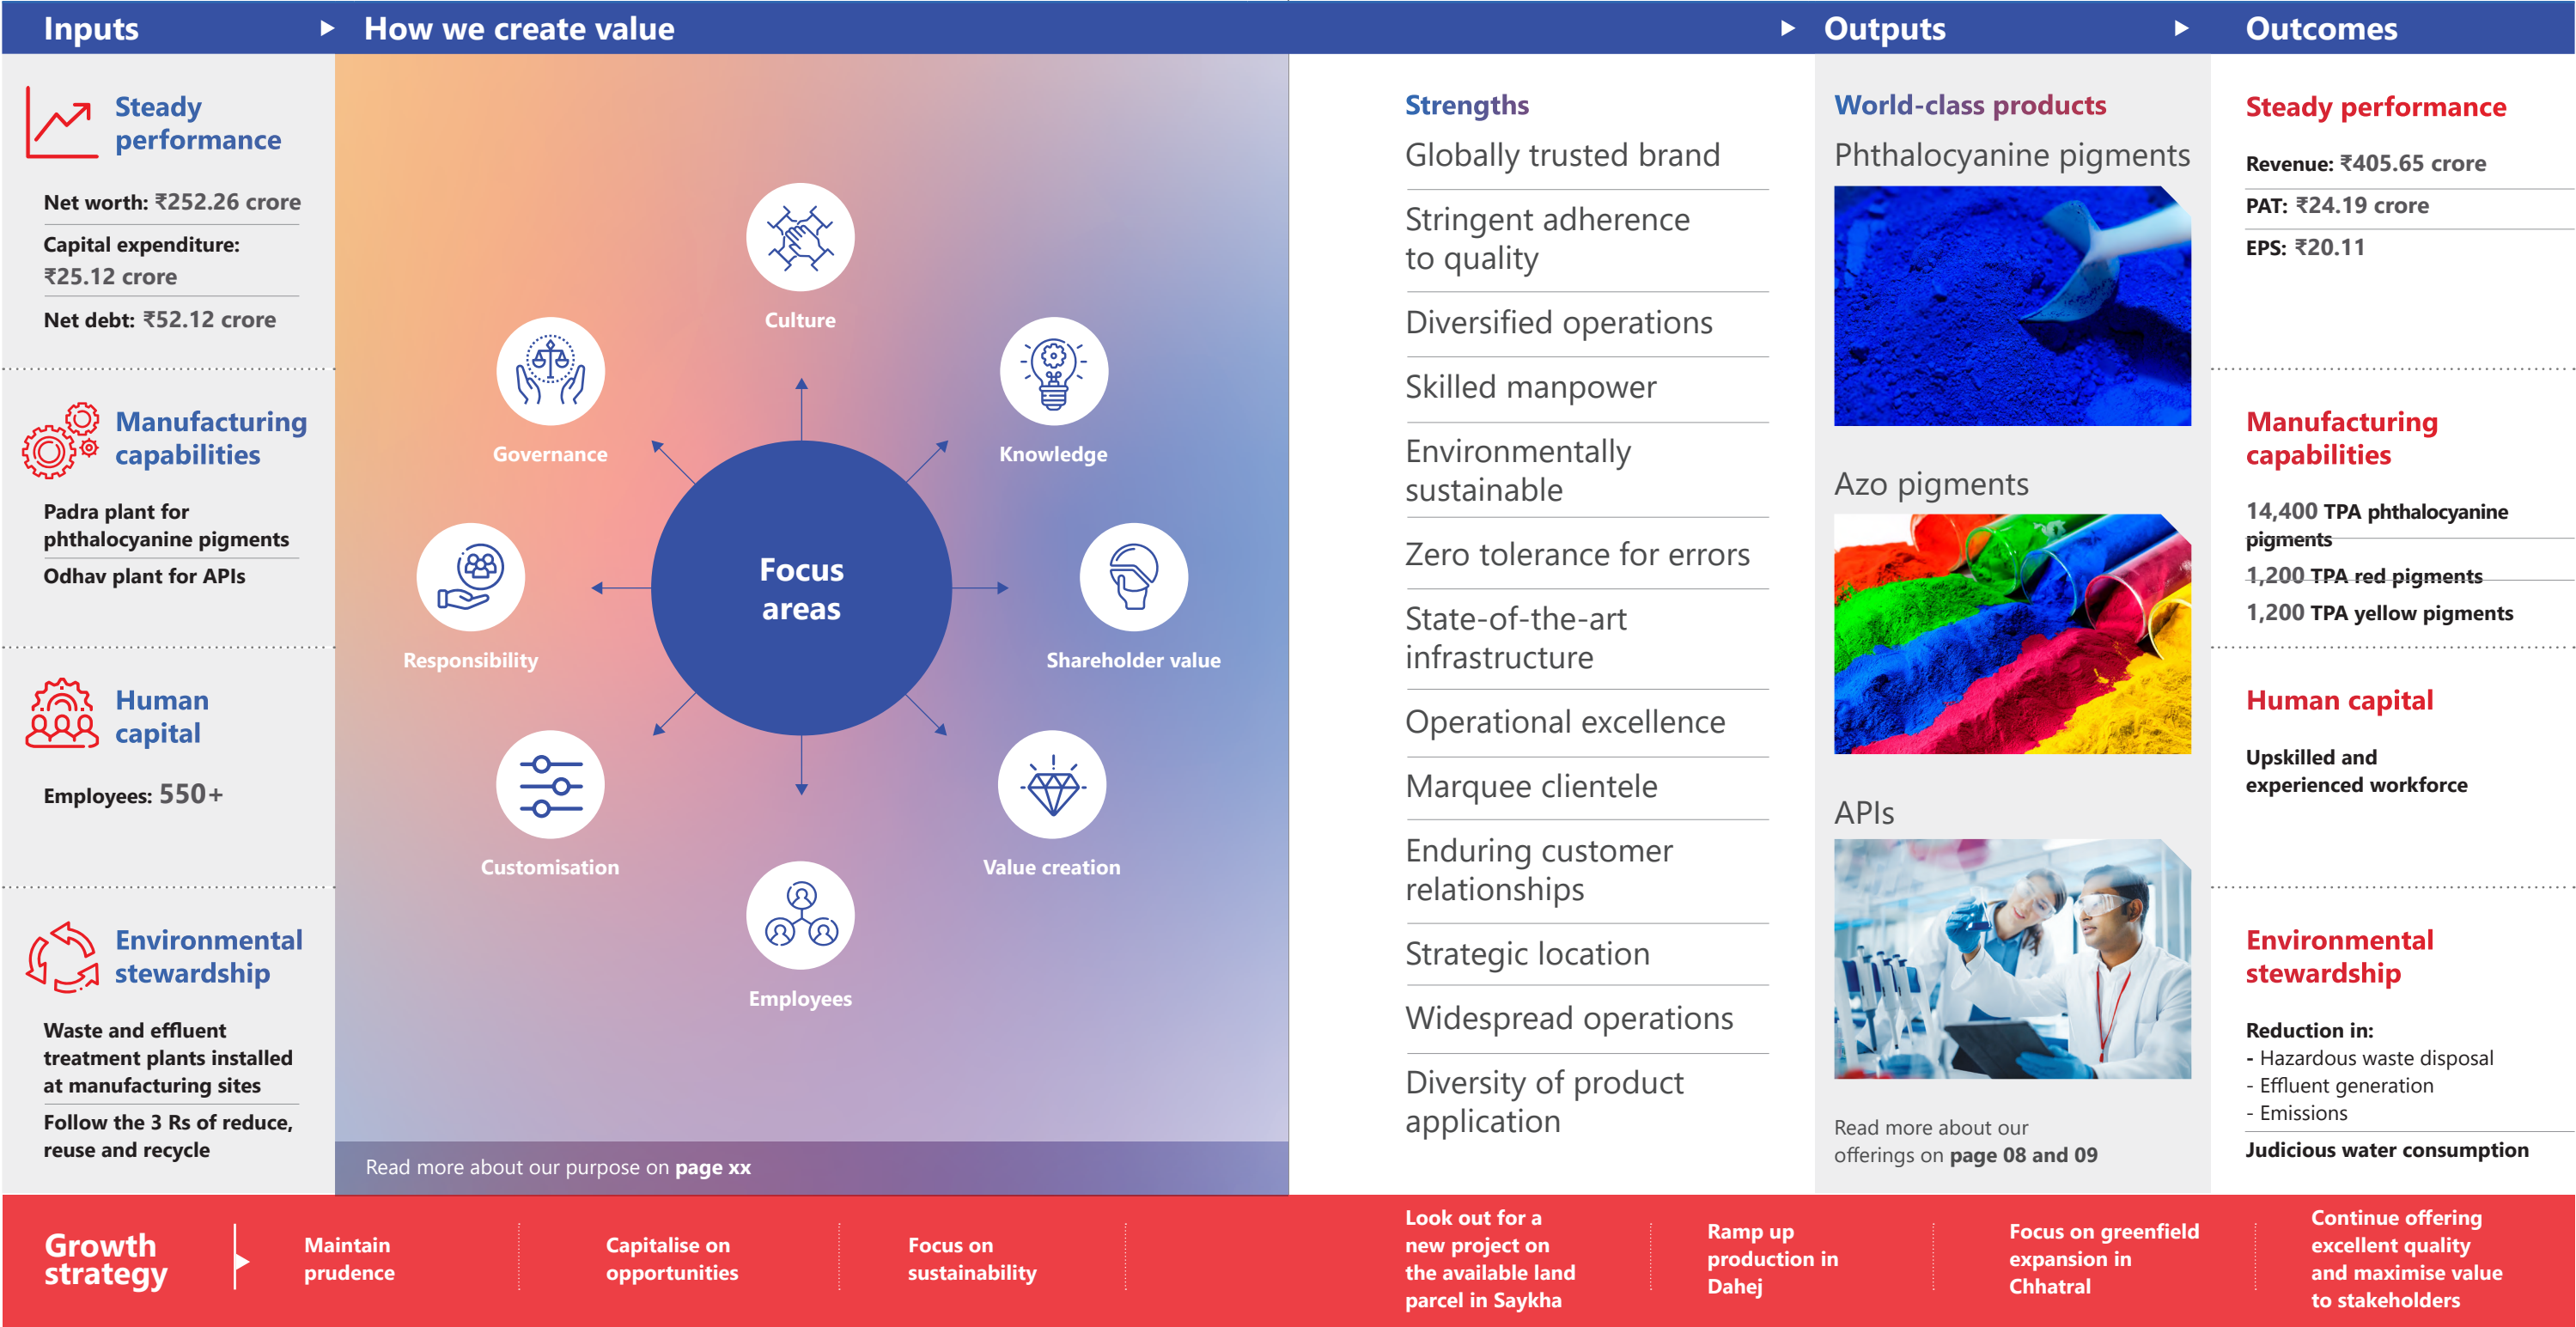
Inputs

How we create value

Outputs

Outcomes

Steady performance

Net worth: ₹252.26 crore

Capital expenditure: ₹25.12 crore

Net debt: ₹52.12 crore

Manufacturing capabilities

Padra plant for phthalocyanine pigments

Odhav plant for APIs

Human capital

Employees: 550+

Environmental stewardship

Waste and effluent treatment plants installed at manufacturing sites

Follow the 3 Rs of reduce, reuse and recycle

Culture

Governance

Knowledge

Focus areas

Responsibility

Shareholder value

Customisation

Value creation

Employees

Read more about our purpose on **page xx**

Strengths

Globally trusted brand

Stringent adherence to quality

Diversified operations

Skilled manpower

Environmentally sustainable

Zero tolerance for errors

State-of-the-art infrastructure

Operational excellence

Marquee clientele

Enduring customer relationships

Strategic location

Widespread operations

Diversity of product application

World-class products

Phthalocyanine pigments

Azo pigments

APIs

Read more about our offerings on **page 08 and 09**

Steady performance

Revenue: ₹405.65 crore

PAT: ₹24.19 crore

EPS: ₹20.11

Manufacturing capabilities

14,400 TPA phthalocyanine pigments

1,200 TPA red pigments

1,200 TPA yellow pigments

Human capital

Upskilled and experienced workforce

Environmental stewardship

Reduction in:
- Hazardous waste disposal
- Effluent generation
- Emissions

Judicious water consumption

Growth strategy

Maintain prudence

Capitalise on opportunities

Focus on sustainability

Look out for a new project on the available land parcel in Saykha

Ramp up production in Dahej

Focus on greenfield expansion in Chhatral

Continue offering excellent quality and maximise value to stakeholders